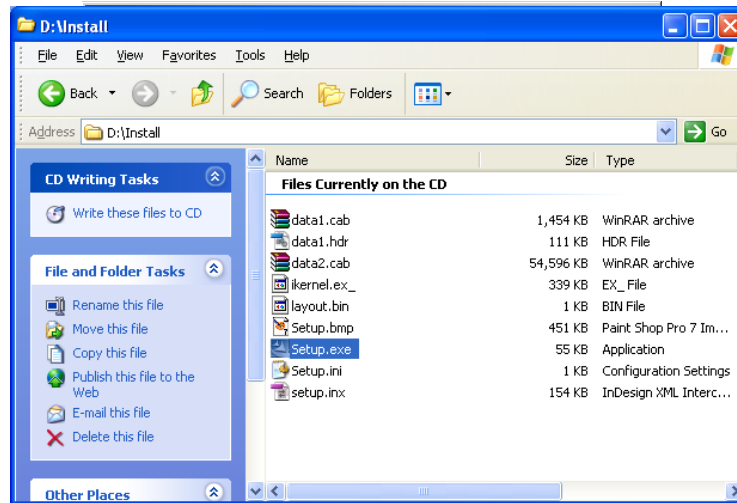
D:\Install

File Edit View Favorites Tools Help

Back Search Folders

Address D:\Install Go

CD Writing Tasks

Write these files to CD

File and Folder Tasks

Rename this file
Move this file
Copy this file
Publish this file to the Web
E-mail this file
Delete this file

Other Places

| Name | Size | Type |
|---|---|---|
| Files Currently on the CD | | |
| data1.cab | 1,454 KB | WinRAR archive |
| data1.hdr | 111 KB | HDR File |
| data2.cab | 54,596 KB | WinRAR archive |
| ikernel.ex_ | 339 KB | EX_ File |
| layout.bin | 1 KB | BIN File |
| Setup.bmp | 451 KB | Paint Shop Pro 7 Im... |
| Setup.exe | 55 KB | Application |
| Setup.ini | 1 KB | Configuration Settings |
| setup.inx | 154 KB | InDesign XML Interc... |